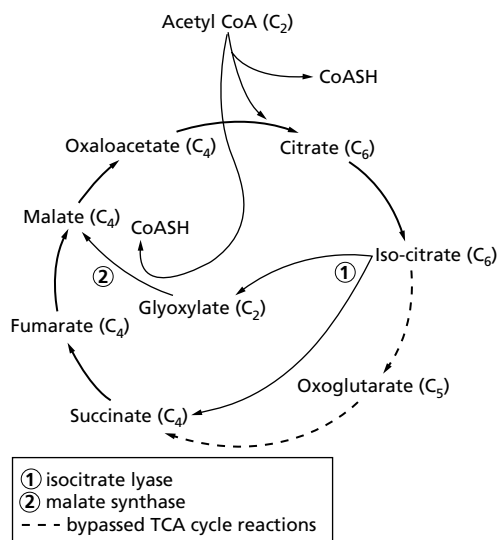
Acetyl CoA ($C_2$)

CoASH

Oxaloacetate ($C_4$)

Citrate ($C_6$)

Malate ($C_4$)

CoASH

Iso-citrate ($C_6$)

①

②

Glyoxylate ($C_2$)

Fumarate ($C_4$)

Oxoglutarate ($C_5$)

Succinate ($C_4$)

① isocitrate lyase
② malate synthase
- - - bypassed TCA cycle reactions